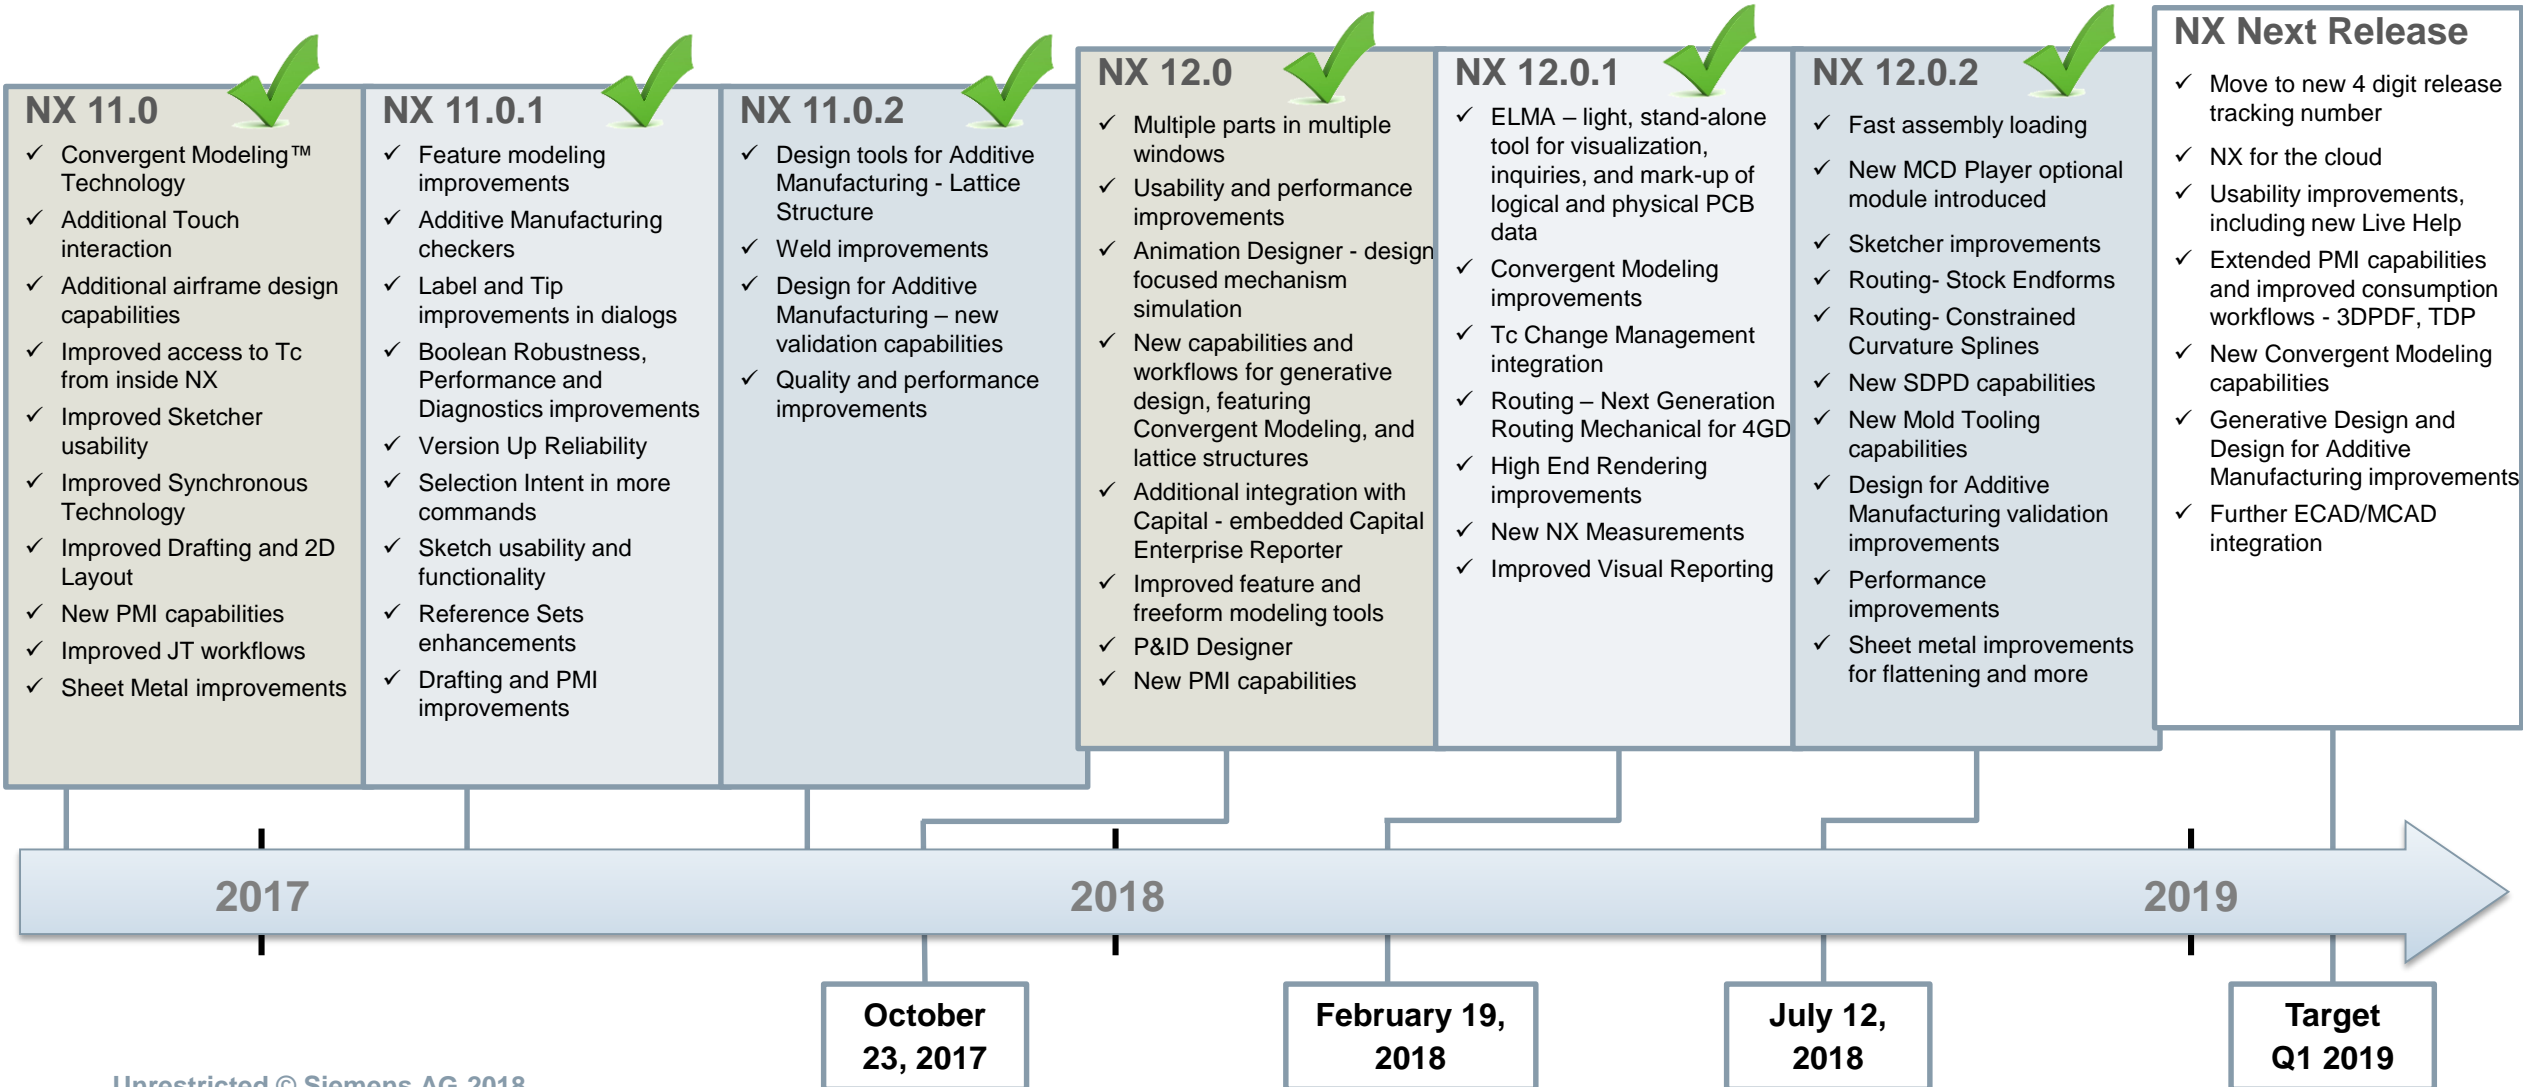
NX 11.0

✓ Convergent Modeling™ Technology
✓ Additional Touch interaction
✓ Additional airframe design capabilities
✓ Improved access to Tc from inside NX
✓ Improved Sketcher usability
✓ Improved Synchronous Technology
✓ Improved Drafting and 2D Layout
✓ New PMI capabilities
✓ Improved JT workflows
✓ Sheet Metal improvements

NX 11.0.1

✓ Feature modeling improvements
✓ Additive Manufacturing checkers
✓ Label and Tip improvements in dialogs
✓ Boolean Robustness, Performance and Diagnostics improvements
✓ Version Up Reliability
✓ Selection Intent in more commands
✓ Sketch usability and functionality
✓ Reference Sets enhancements
✓ Drafting and PMI improvements

NX 11.0.2

✓ Design tools for Additive Manufacturing - Lattice Structure
✓ Weld improvements
✓ Design for Additive Manufacturing – new validation capabilities
✓ Quality and performance improvements

NX 12.0

✓ Multiple parts in multiple windows
✓ Usability and performance improvements
✓ Animation Designer - design focused mechanism simulation
✓ New capabilities and workflows for generative design, featuring Convergent Modeling, and lattice structures
✓ Additional integration with Capital - embedded Capital Enterprise Reporter
✓ Improved feature and freeform modeling tools
✓ P&ID Designer
✓ New PMI capabilities

NX 12.0.1

✓ ELMA – light, stand-alone tool for visualization, inquiries, and mark-up of logical and physical PCB data
✓ Convergent Modeling improvements
✓ Tc Change Management integration
✓ Routing – Next Generation Routing Mechanical for 4GD
✓ High End Rendering improvements
✓ New NX Measurements
✓ Improved Visual Reporting

NX 12.0.2

✓ Fast assembly loading
✓ New MCD Player optional module introduced
✓ Sketcher improvements
✓ Routing- Stock Endforms
✓ Routing- Constrained Curvature Splines
✓ New SDPD capabilities
✓ New Mold Tooling capabilities
✓ Design for Additive Manufacturing validation improvements
✓ Performance improvements
✓ Sheet metal improvements for flattening and more

NX Next Release

✓ Move to new 4 digit release tracking number
✓ NX for the cloud
✓ Usability improvements, including new Live Help
✓ Extended PMI capabilities and improved consumption workflows - 3DPDF, TDP
✓ New Convergent Modeling capabilities
✓ Generative Design and Design for Additive Manufacturing improvements
✓ Further ECAD/MCAD integration

2017

2018

2019

October 23, 2017

February 19, 2018

July 12, 2018

Target Q1 2019

Unrestricted © Siemens AG 2018